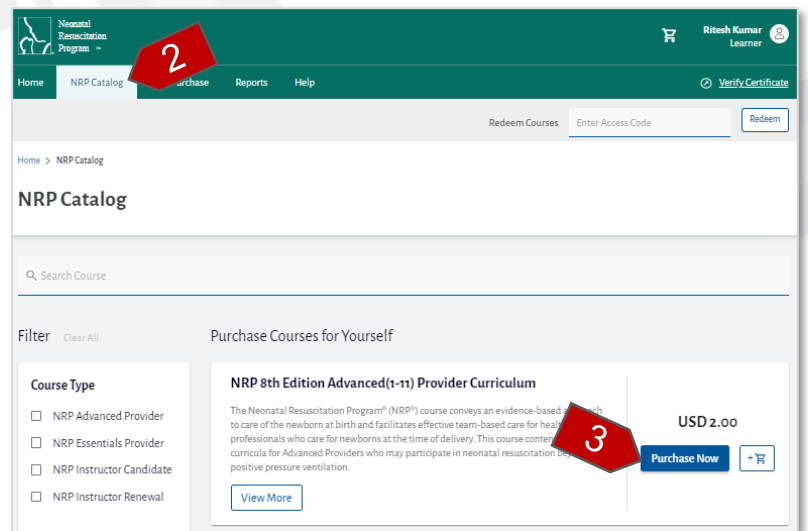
Neonatal Resuscitation Program ™

Ritesh Kumar
Learner

Home NRP Catalog 2 Purchase Reports Help

Verify Certificate

Redeem Courses Enter Access Code Redeem

Home > NRP Catalog

NRP Catalog

Search Course

Filter Clear All

Course Type

NRP Advanced Provider

NRP Essentials Provider

NRP Instructor Candidate

NRP Instructor Renewal

Purchase Courses for Yourself

NRP 8th Edition Advanced(1-11) Provider Curriculum

The Neonatal Resuscitation Program® (NRP®) course conveys an evidence-based a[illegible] to care of the newborn at birth and facilitates effective team-based care for heal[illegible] professionals who care for newborns at the time of delivery. This course conten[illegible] curricula for Advanced Providers who may participate in neonatal resuscitation be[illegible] positive pressure ventilation.

View More

USD 2.00

3

Purchase Now

+